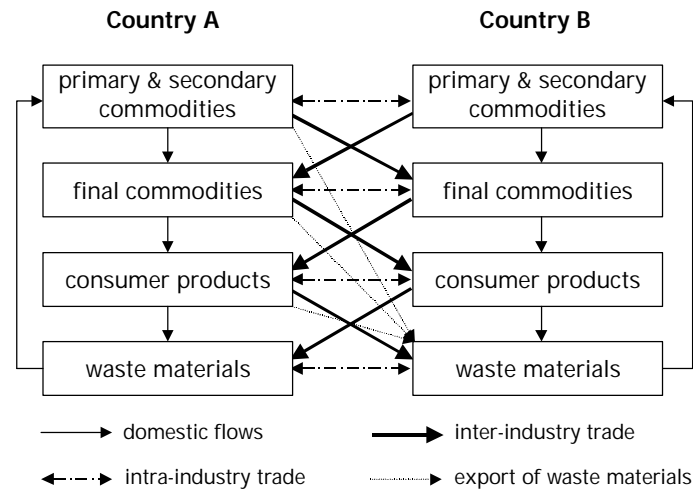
Country A

Country B

primary & secondary commodities

primary & secondary commodities

final commodities

final commodities

consumer products

consumer products

waste materials

waste materials

domestic flows

inter-industry trade

intra-industry trade

export of waste materials